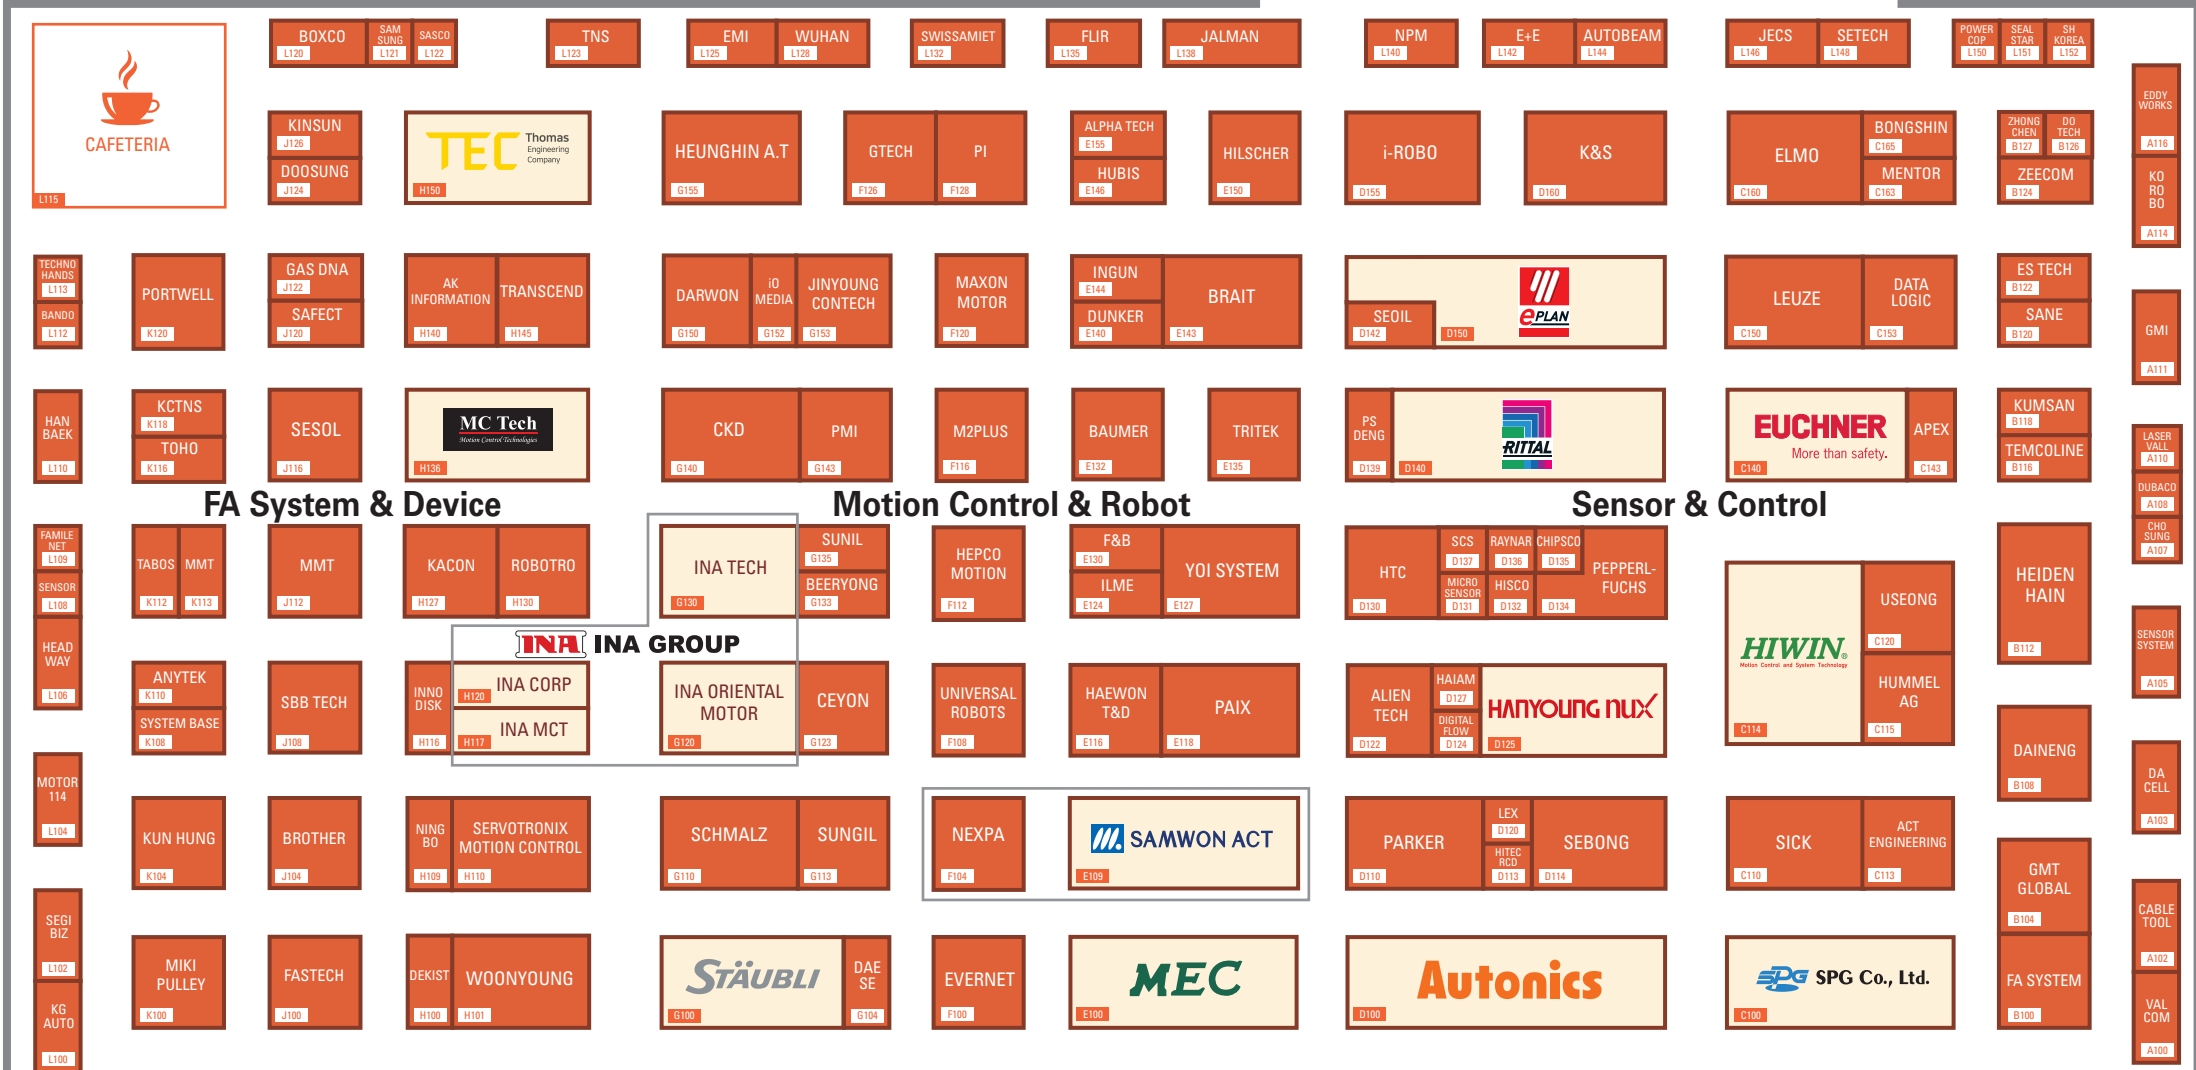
CAFETERIA
L115

BOXCO L120
SAM SUNG L121
SASCO L122
TNS L123
EMI L125
WUHAN L128
SWISSAMIET L132
FLIR L135
JALMAN L138
NPM L140
E+E L142
AUTOBEAM L144
JECS L146
SETECH L148
POWER COP L150
SEAL STAR L151
SH KOREA L152

KINSUN J126
DOOSUNG J124
TEC Thomas Engineering Company H150
HEUNGHIN A.T G155
GTECH F126
PI F128
ALPHA TECH E155
HUBIS E146
HILSCHER E150
i-ROBO D155
K&S D160
ELMO C160
BONGSHIN C165
MENTOR C163
ZHONG CHEN B127
DO TECH B126
ZEECOM B124
EDDY WORKS A116
KO RO BO A114

TECHNO HANDS L113
BANDO L112
PORTWELL K120
GAS DNA J122
SAFECT J120
AK INFORMATION H140
TRANSCEND H145
DARWON G150
iO MEDIA G152
JINYOUNG CONTECH G153
MAXON MOTOR F120
INGUN E144
DUNKER E140
BRAIT E143
SEOIL D142
ePLAN D150
LEUZE C150
DATA LOGIC C153
ES TECH B122
SANE B120
GMI A111

HAN BAEK L110
KCTNS K118
TOHO K116
SESOL J116
MC Tech Motion Control Technologies H136
CKD G140
PMI G143
M2PLUS F116
BAUMER E132
TRITEK E135
PS DENG D139
RITTAL D140
EUCHNER More than safety. C140
APEX C143
KUMSAN B118
TEMCOLINE B116
LASER VALL A110
DUBACO A108
CHO SUNG A107

FA System & Device
Motion Control & Robot
Sensor & Control

FAMILE NET L109
SENSOR L108
HEAD WAY L106
TABOS K112
MMT K113
MMT J112
KACON H127
ROBOTRO H130
INA TECH G130
SUNIL G135
BEERYONG G133
HEPCO MOTION F112
F&B E130
ILME E124
YOI SYSTEM E127
HTC D130
SCS D137
RAYNAR D136
CHIPSCO D135
MICRO SENSOR D131
HISCO D132
PEPPERL-FUCHS D134
HIWIN Motion Control and System Technology C114
USEONG C120
HUMMEL AG C115
HEIDEN HAIN B112
SENSOR SYSTEM A105

INA INA GROUP
ANYTEK K110
SYSTEM BASE K108
SBB TECH J108
INNO DISK H116
INA CORP H120
INA MCT H117
INA ORIENTAL MOTOR G120
CEYON G123
UNIVERSAL ROBOTS F108
HAEWON T&D E116
PAIX E118
ALIEN TECH D122
HAIAM D127
DIGITAL FLOW D124
HANYOUNG NUX D125
DAINENG B108
DA CELL A103

MOTOR 114 L104
KUN HUNG K104
BROTHER J104
NING BO H109
SERVOTRONIX MOTION CONTROL H110
SCHMALZ G110
SUNGIL G113
NEXPA F104
SAMWON ACT E109
PARKER D110
LEX D120
HITEC RCD D113
SEBONG D114
SICK C110
ACT ENGINEERING C113
GMT GLOBAL B104

SEGI BIZ L102
KG AUTO L100
MIKI PULLEY K100
FASTECH J100
DEKIST H100
WOONYOUNG H101
STÄUBLI G100
DAE SE G104
EVERNET F100
MEC E100
Autonics D100
SPG Co., Ltd. C100
FA SYSTEM B100
CABLE TOOL A102
VAL COM A100